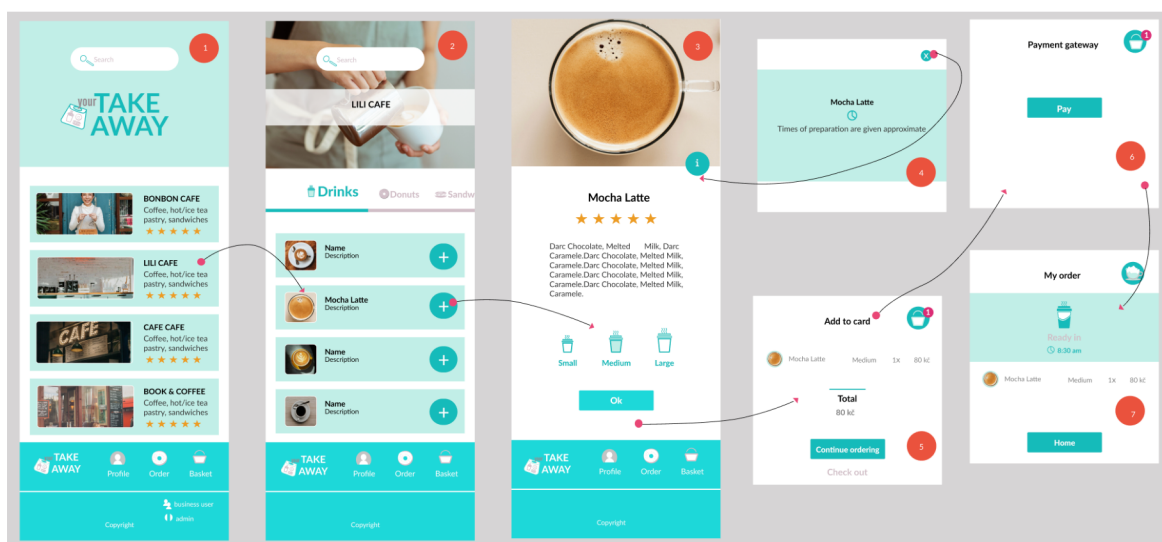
1

Search

your TAKE AWAY

BONBON CAFE
Coffee, hot/ice tea pastry, sandwiches
★★★★★

LILI CAFE
Coffee, hot/ice tea pastry, sandwiches
★★★★★

CAFE CAFE
Coffee, hot/ice tea pastry, sandwiches
★★★★★

BOOK & COFFEE
Coffee, hot/ice tea pastry, sandwiches
★★★★★

TAKE AWAY Profile Order Basket

business user
admin
Copyright

2

Search

LILI CAFE

Drinks Donuts Sandw

Name
Description

Mocha Latte
Description

Name
Description

Name
Description

TAKE AWAY Profile Order Basket

Copyright

3

i

Mocha Latte
★★★★★

Darc Chocolate, Melted Milk, Darc Caramele.Darc Chocolate, Melted Milk, Caramele.Darc Chocolate, Melted Milk, Caramele.Darc Chocolate, Melted Milk, Caramele.Darc Chocolate, Melted Milk, Caramele.

Small Medium Large

Ok

TAKE AWAY Profile Order Basket

Copyright

X

Mocha Latte
Times of preparation are given approximate

4

Add to card 1

Mocha Latte Medium 1x 80 kč

Total
80 kč

Continue ordering

Check out

5

Payment gateway 1

Pay

6

My order

Ready in
8:30 am

Mocha Latte Medium 1x 80 kč

7

Home